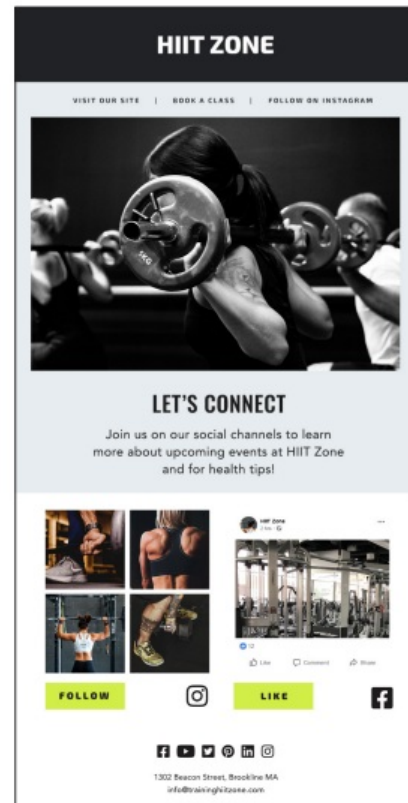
HIIT ZONE

VISIT OUR SITE | BOOK A CLASS | FOLLOW ON INSTAGRAM

LET'S CONNECT

Join us on our social channels to learn more about upcoming events at HIIT Zone and for health tips!

HIIT Zone

Like Comment Share

FOLLOW

LIKE

1302 Beacon Street, Brookline MA
info@traininghiitzone.com